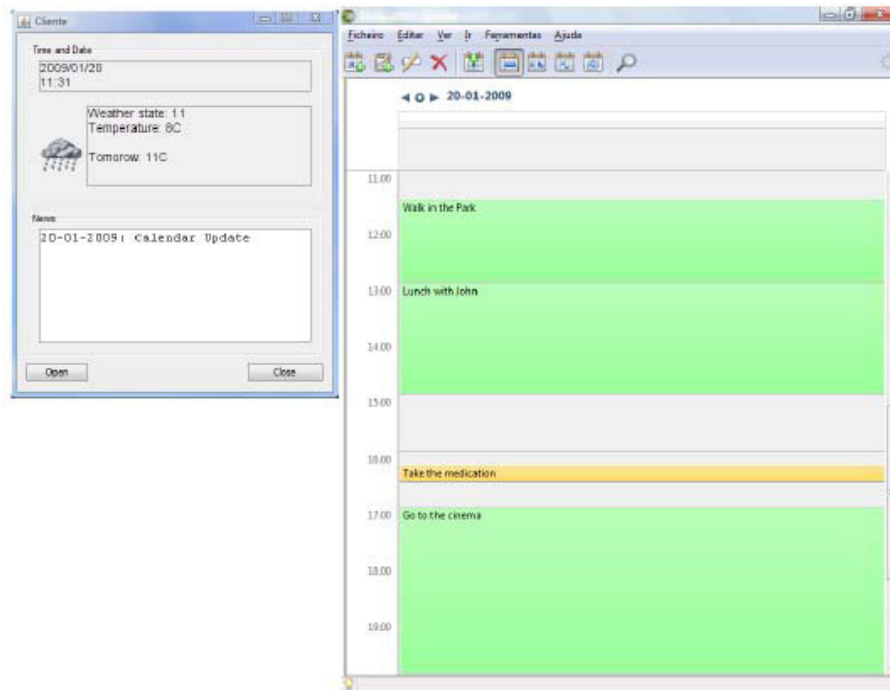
Cliente

Time and Date

2009/01/20
11:31

Weather state: 11
Temperature: 8C

Tomorrow: 11C

News

20-01-2009: Calendar Update

Open

Close

Ficheiro Editar Ver Ir Ferramentas Ajuda

20-01-2009

11:00

Walk in the Park

12:00

13:00 Lunch with John

14:00

15:00

16:00

Take the medication

17:00 Go to the cinema

18:00

19:00